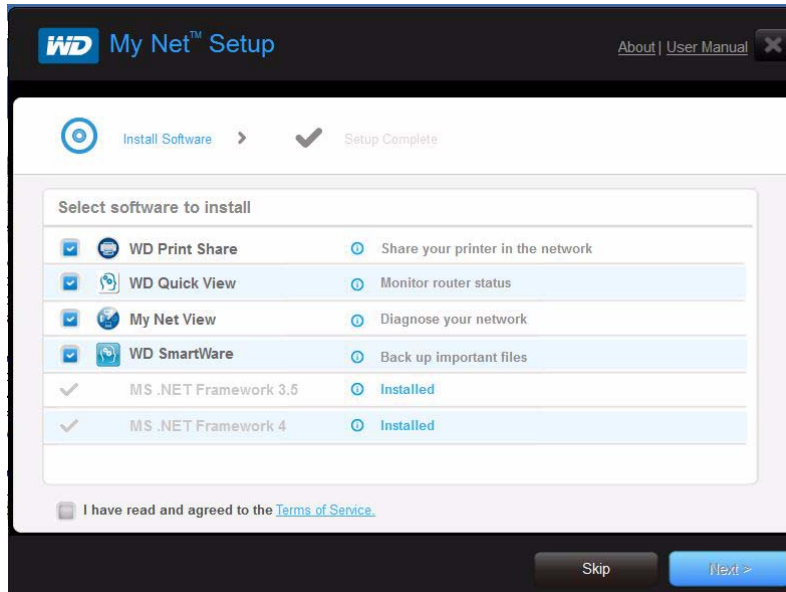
WD My Net™ Setup

About | User Manual

Install Software

Setup Complete

Select software to install

| | |
|---|---|
| WD Print Share | Share your printer in the network |
| WD Quick View | Monitor router status |
| My Net View | Diagnose your network |
| WD SmartWare | Back up important files |
| MS .NET Framework 3.5 | Installed |
| MS .NET Framework 4 | Installed |

I have read and agreed to the Terms of Service.

Skip

Next >